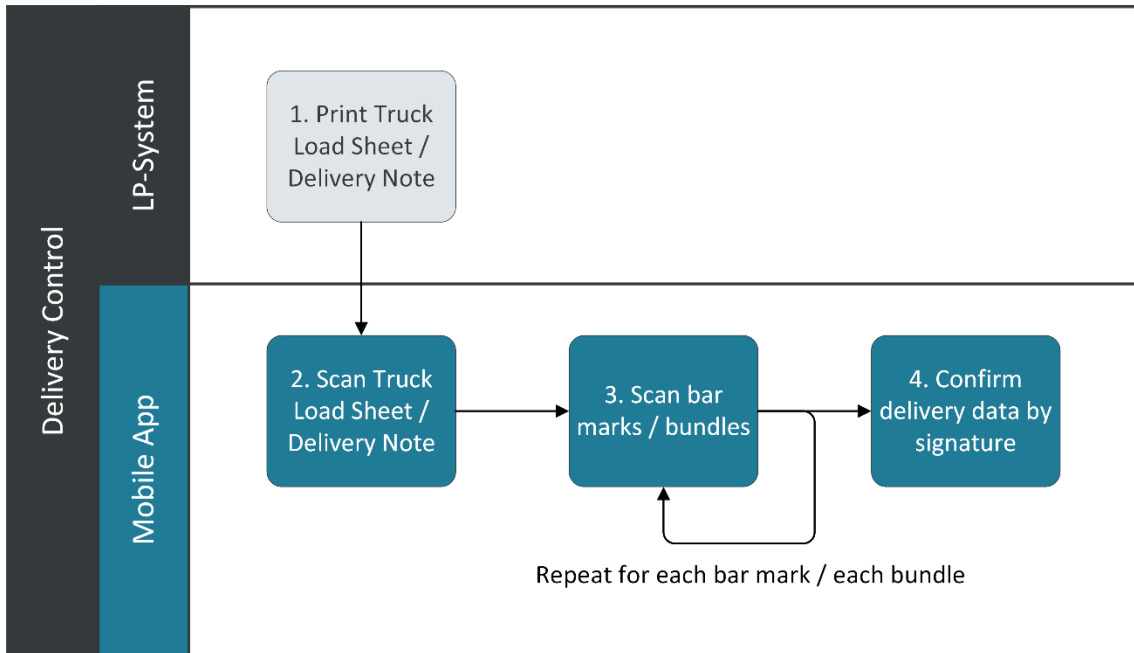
Delivery Control

LP-System

1. Print Truck Load Sheet / Delivery Note

Mobile App

2. Scan Truck Load Sheet / Delivery Note

3. Scan bar marks / bundles

4. Confirm delivery data by signature

Repeat for each bar mark / each bundle